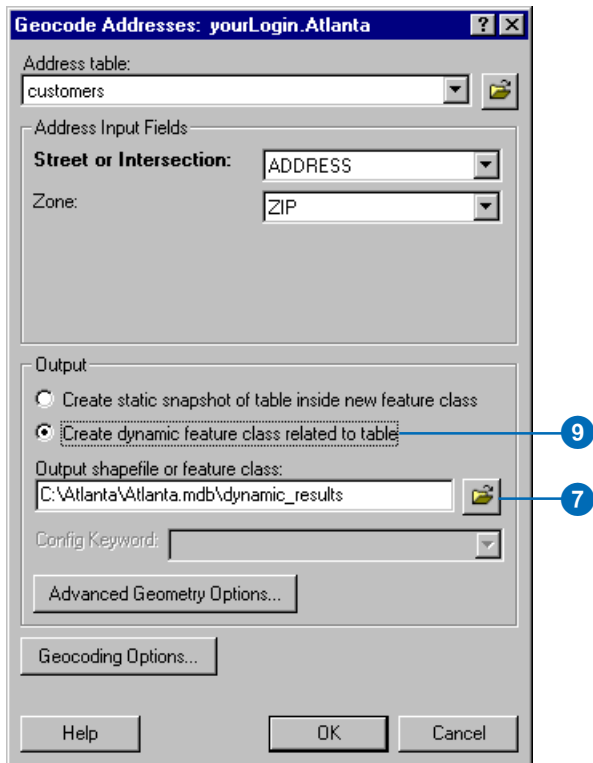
Geocode Addresses: yourLogin.Atlanta

Address table:
customers

Address Input Fields
Street or Intersection: ADDRESS
Zone: ZIP

Output
Create static snapshot of table inside new feature class
Create dynamic feature class related to table
Output shapefile or feature class:
C:\Atlanta\Atlanta.mdb\dynamic_results

Config Keyword:

Advanced Geometry Options...

Geocoding Options...

Help
OK
Cancel

9
7